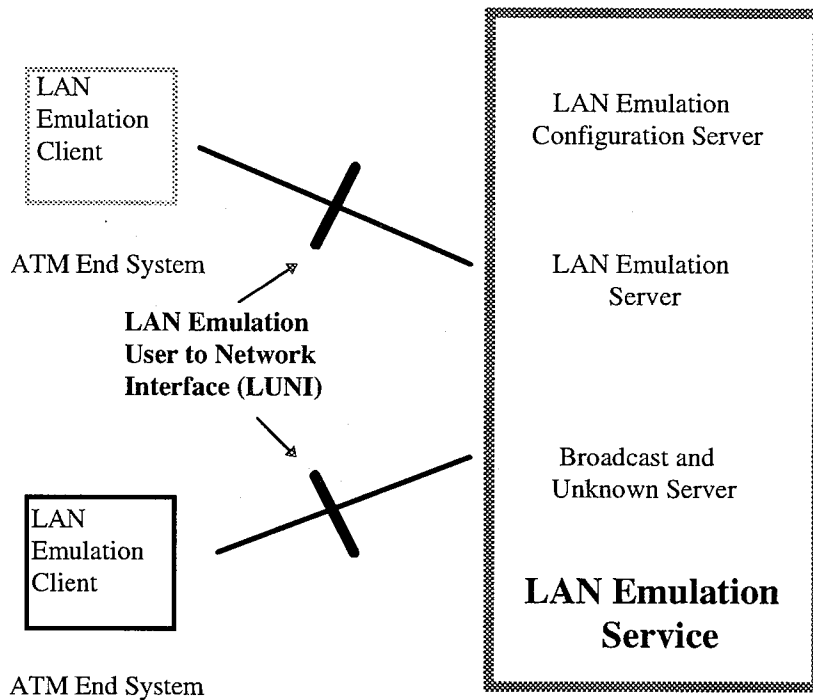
LAN Emulation Client

ATM End System

LAN Emulation User to Network Interface (LUNI)

LAN Emulation Client

ATM End System

LAN Emulation Configuration Server

LAN Emulation Server

Broadcast and Unknown Server

LAN Emulation Service